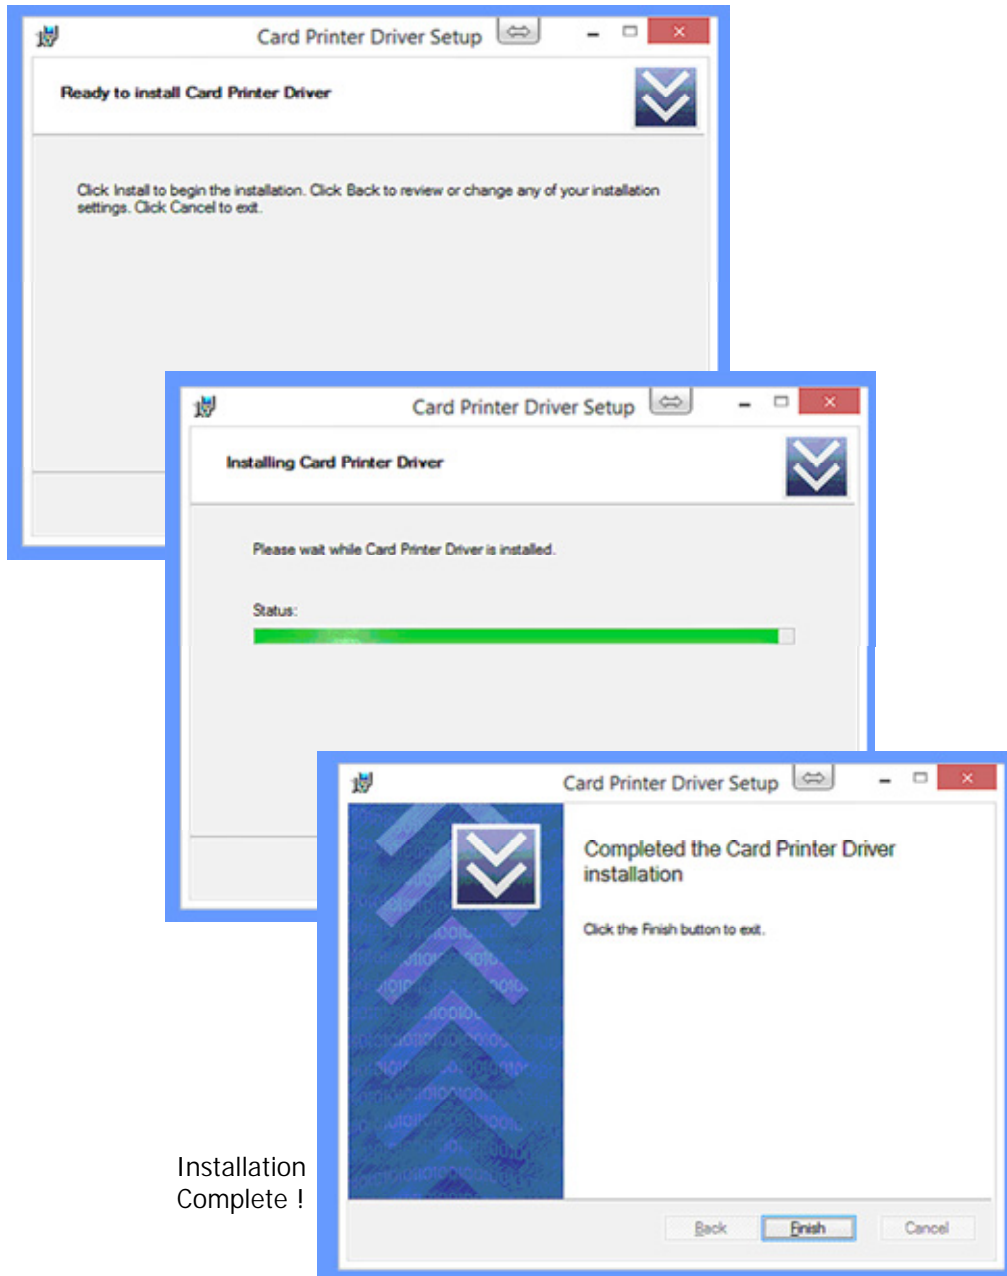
Card Printer Driver Setup

Ready to install Card Printer Driver

Click Install to begin the installation. Click Back to review or change any of your installation settings. Click Cancel to exit.

Card Printer Driver Setup

Installing Card Printer Driver

Please wait while Card Printer Driver is installed.

Status:

Card Printer Driver Setup

Completed the Card Printer Driver installation

Click the Finish button to exit.

Back Finish Cancel

Installation Complete !